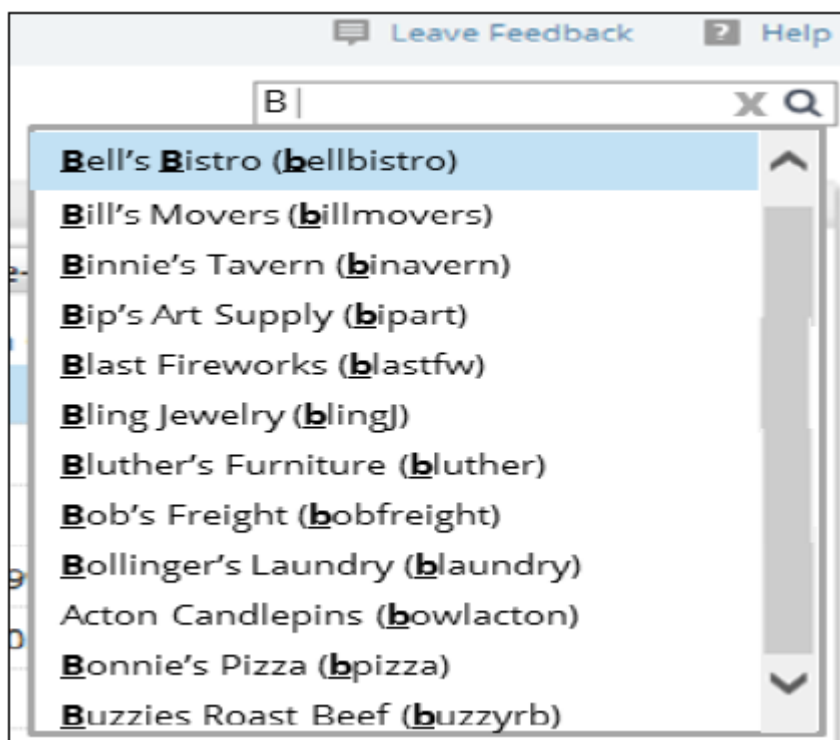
Leave Feedback
Help

B

Bell's Bistro (bellbistro)
Bill's Movers (billmovers)
Binnie's Tavern (binavern)
Bip's Art Supply (bipart)
Blast Fireworks (blastfw)
Bling Jewelry (blingJ)
Bluther's Furniture (bluther)
Bob's Freight (bobfreight)
Bollinger's Laundry (blaundry)
Acton Candlepins (bowlacton)
Bonnie's Pizza (bpizza)
Buzzies Roast Beef (buzzyrb)